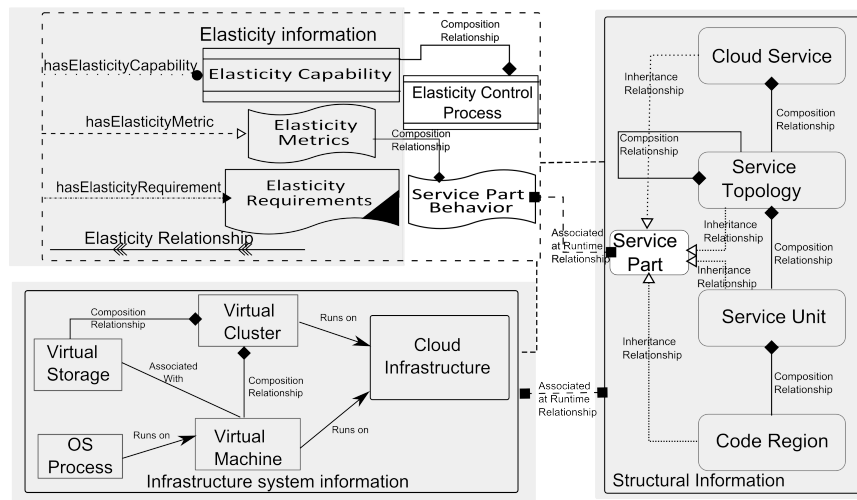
Elasticity information

Composition Relationship

hasElasticityCapability

Elasticity Capability

Elasticity Control Process

hasElasticityMetric

Elasticity Metrics

Composition Relationship

hasElasticityRequirement

Elasticity Requirements

Service Part Behavior

Elasticity Relationship

Cloud Service

Inheritance Relationship

Composition Relationship

Composition Relationship

Service Topology

Inheritance Relationship

Associated at Runtime Relationship

Service Part

Inheritance Relationship

Composition Relationship

Service Unit

Inheritance Relationship

Composition Relationship

Code Region

Structural Information

Composition Relationship

Virtual Cluster

Runs on

Virtual Storage

Associated With

Cloud Infrastructure

Composition Relationship

Associated at Runtime Relationship

OS Process

Runs on

Virtual Machine

Runs on

Infrastructure system information